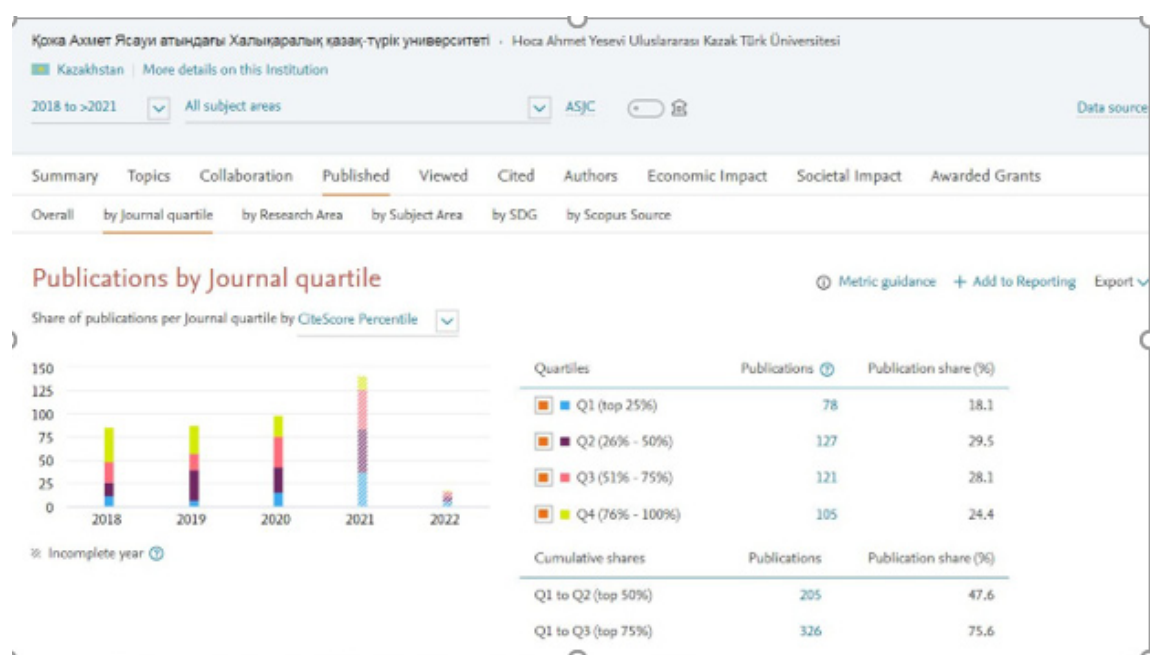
Қожа Ахмет Ясауи атындағы Халықаралық қазақ-түрік университеті · Hoca Ahmet Yesevi Uluslararası Kazak Türk Üniversitesi

Kazakhstan | More details on this Institution

2018 to >2021 | All subject areas | ASJC

Data source

Summary Topics Collaboration Published Viewed Cited Authors Economic Impact Societal Impact Awarded Grants

Overall by Journal quartile by Research Area by Subject Area by SDG by Scopus Source

Publications by Journal quartile

Metric guidance + Add to Reporting Export

Share of publications per Journal quartile by CiteScore Percentile

150
125
100
75
50
25
0
2018 2019 2020 2021 2022

Incomplete year

| Quartiles | Publications | Publication share (%) |
|---|---|---|
| Q1 (top 25%) | 78 | 18.1 |
| Q2 (26% - 50%) | 127 | 29.5 |
| Q3 (51% - 75%) | 121 | 28.1 |
| Q4 (76% - 100%) | 105 | 24.4 |

| Cumulative shares | Publications | Publication share (%) |
|---|---|---|
| Q1 to Q2 (top 50%) | 205 | 47.6 |
| Q1 to Q3 (top 75%) | 326 | 75.6 |